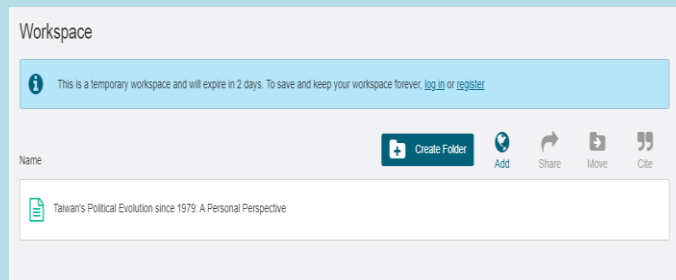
Workspace

This is a temporary workspace and will expire in 2 days. To save and keep your workspace forever, log in or register

Create Folder

Add

Share

Move

Cite

Name

Taiwan's Political Evolution since 1979: A Personal Perspective